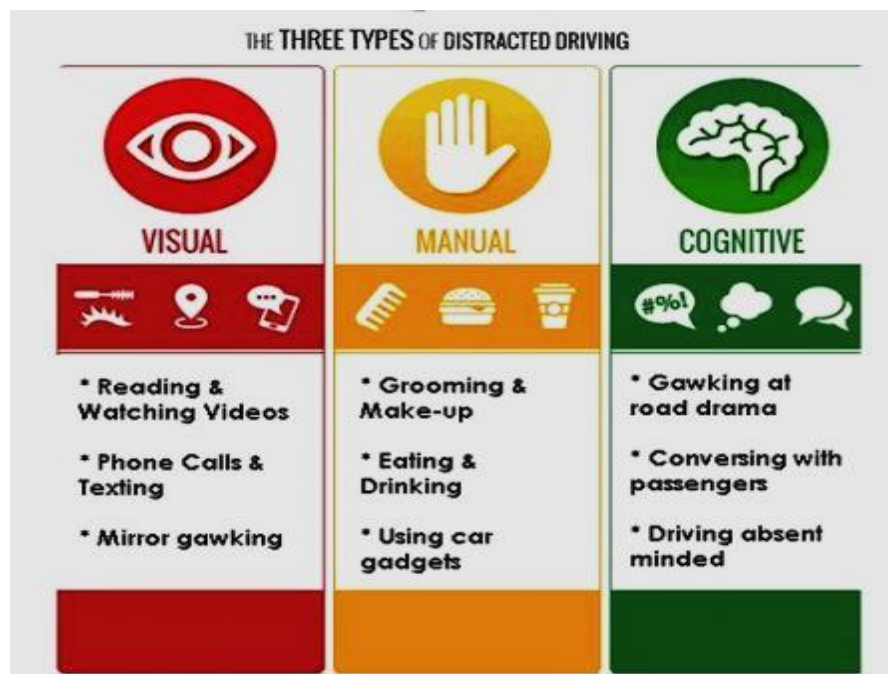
THE THREE TYPES OF DISTRACTED DRIVING

VISUAL

* Reading & Watching Videos

* Phone Calls & Texting

* Mirror gawking

MANUAL

* Grooming & Make-up

* Eating & Drinking

* Using car gadgets

COGNITIVE

#%!

* Gawking at road drama

* Conversing with passengers

* Driving absent minded